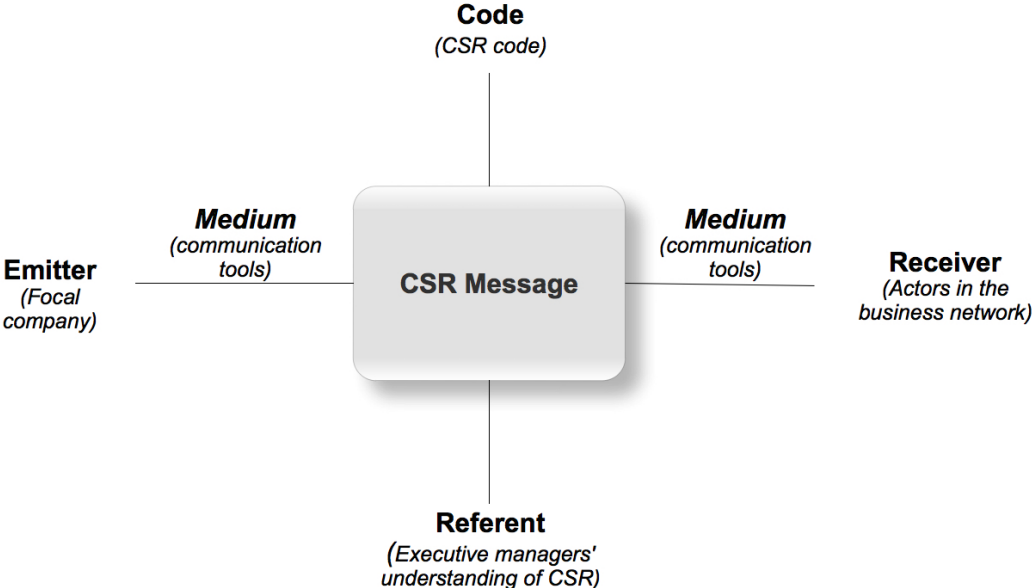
Code
(CSR code)

Medium
(communication tools)

Emitter
(Focal company)

CSR Message

Medium
(communication tools)

Receiver
(Actors in the business network)

Referent
(Executive managers' understanding of CSR)